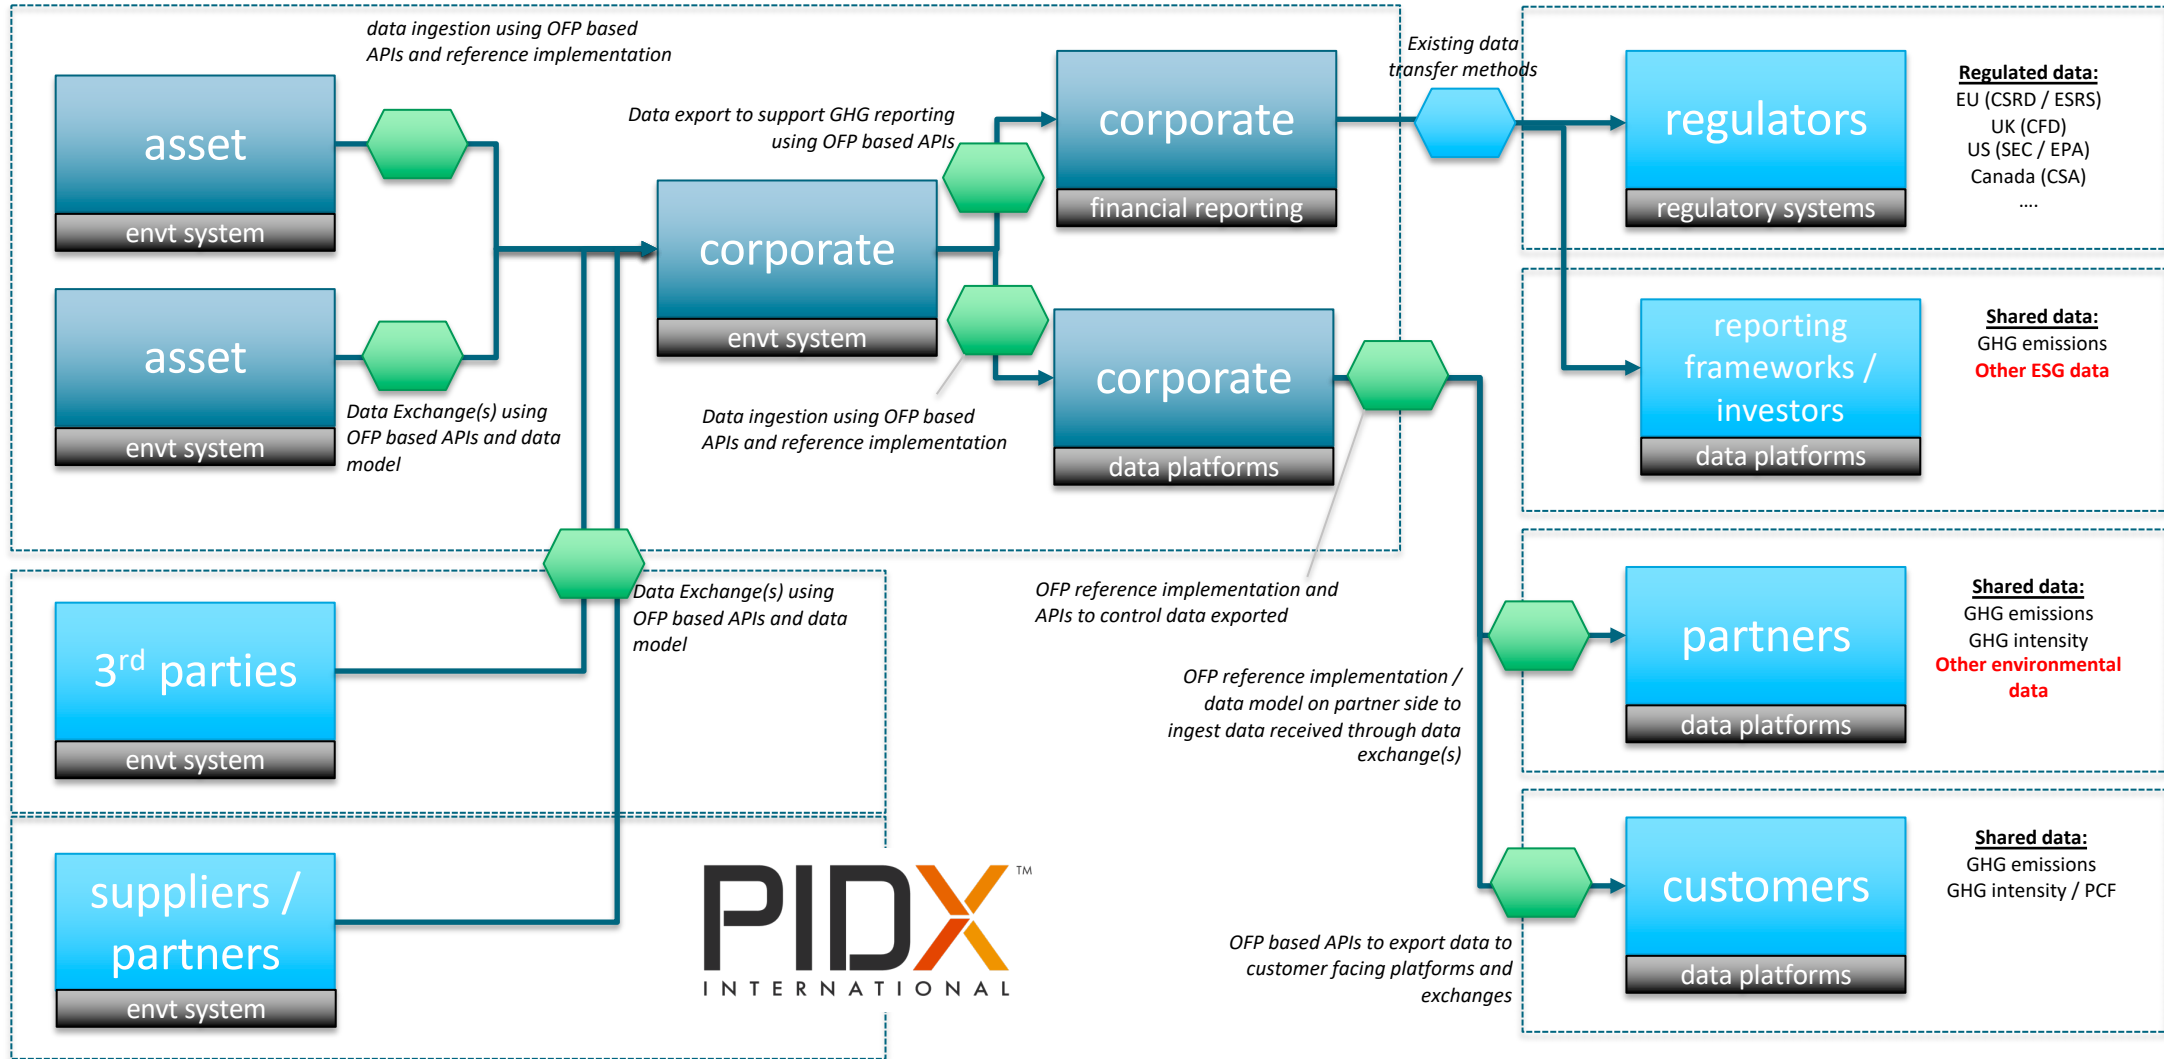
data ingestion using OFP based APIs and reference implementation

asset
envt system

asset
envt system

Data Exchange(s) using OFP based APIs and data model

Data export to support GHG reporting using OFP based APIs

corporate
envt system

corporate
financial reporting

corporate
data platforms

Data ingestion using OFP based APIs and reference implementation

Existing data transfer methods

regulators
regulatory systems

Regulated data:
EU (CSRD / ESRS)
UK (CFD)
US (SEC / EPA)
Canada (CSA)
....

reporting frameworks / investors
data platforms

Shared data:
GHG emissions
Other ESG data

3$^{rd}$ parties
envt system

Data Exchange(s) using OFP based APIs and data model

OFP reference implementation and APIs to control data exported

OFP reference implementation / data model on partner side to ingest data received through data exchange(s)

partners
data platforms

Shared data:
GHG emissions
GHG intensity
Other environmental data

suppliers / partners
envt system

PIDX™
INTERNATIONAL

OFP based APIs to export data to customer facing platforms and exchanges

customers
data platforms

Shared data:
GHG emissions
GHG intensity / PCF